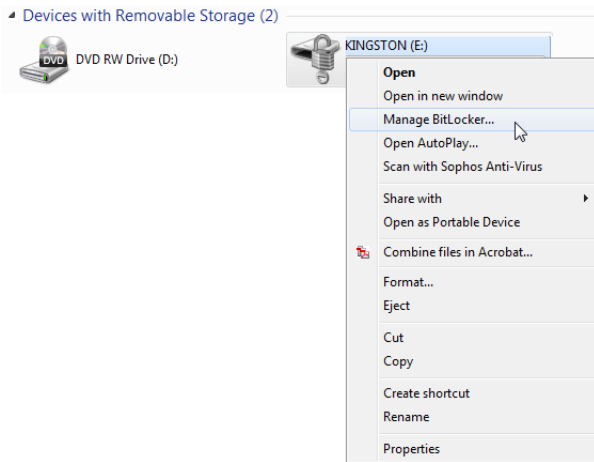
Devices with Removable Storage (2)

DVD

DVD RW Drive (D:)

KINGSTON (E:)

Open
Open in new window
Manage BitLocker...
Open AutoPlay...
Scan with Sophos Anti-Virus

Share with
Open as Portable Device

Combine files in Acrobat...

Format...
Eject

Cut
Copy

Create shortcut
Rename

Properties